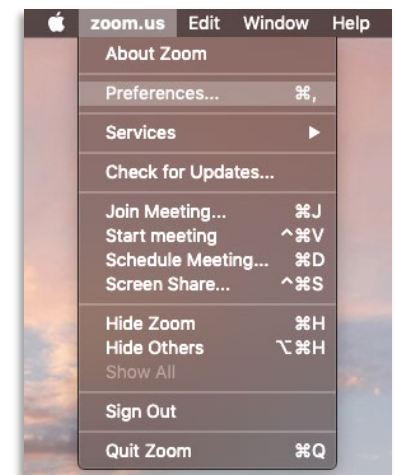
zoom.us Edit Window Help

About Zoom

Preferences... ⌘,

Services ▶

Check for Updates...

Join Meeting... ⌘J
Start meeting ^⌘V
Schedule Meeting... ⌘D
Screen Share... ^⌘S

Hide Zoom ⌘H
Hide Others ⌥⌘H
Show All

Sign Out

Quit Zoom ⌘Q